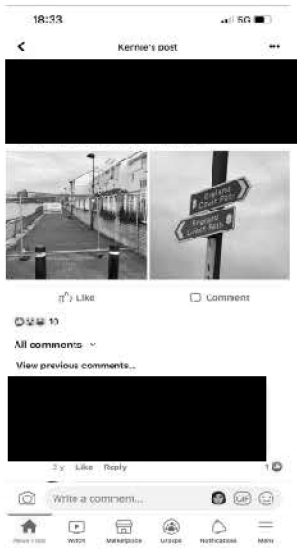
18:33
5G

Kernie's post

England Coast Path
England Coast Path

Like
Comment

10

All comments

View previous comments...

2y Like Reply
1

Write a comment...

GIF

Home
Watch
Marketplace
Groups
Notifications
Menu